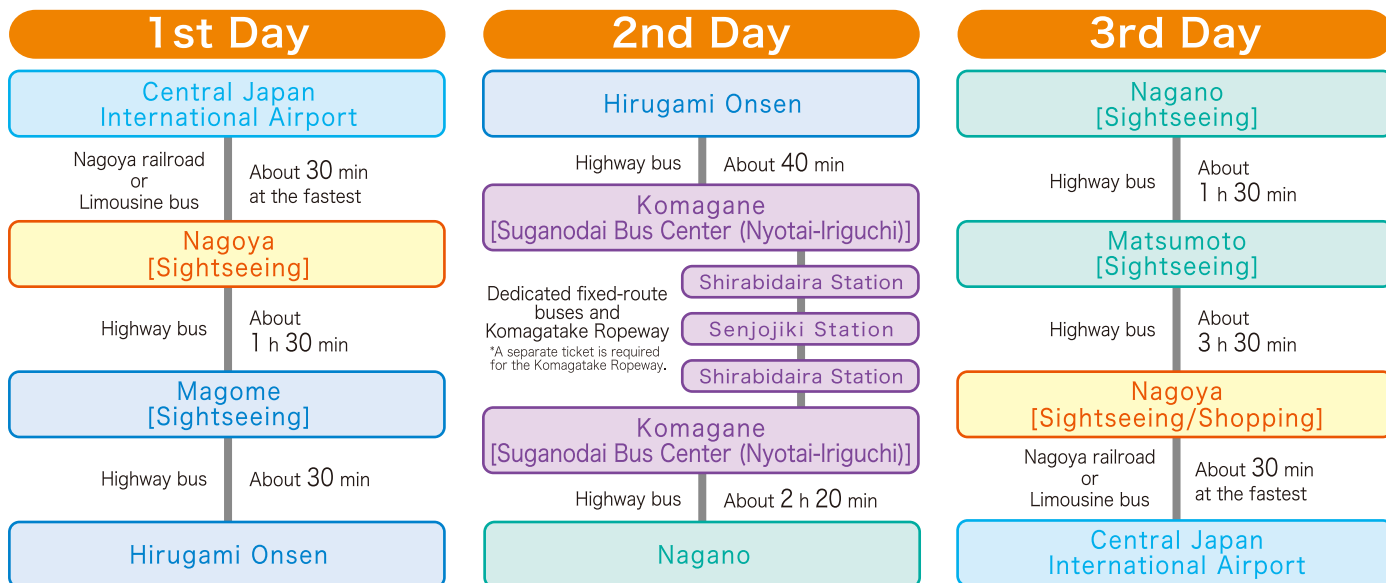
1st Day

Central Japan International Airport

Nagoya railroad or Limousine bus

About 30 min at the fastest

Nagoya [Sightseeing]

Highway bus

About 1 h 30 min

Magome [Sightseeing]

Highway bus

About 30 min

Hirugami Onsen

2nd Day

Hirugami Onsen

Highway bus

About 40 min

Komagane [Suganodai Bus Center (Nyotai-Iriguchi)]

Dedicated fixed-route buses and Komagatake Ropeway

*A separate ticket is required for the Komagatake Ropeway.

Shirabidaira Station

Senjojiki Station

Shirabidaira Station

Komagane [Suganodai Bus Center (Nyotai-Iriguchi)]

Highway bus

About 2 h 20 min

Nagano

3rd Day

Nagano [Sightseeing]

Highway bus

About 1 h 30 min

Matsumoto [Sightseeing]

Highway bus

About 3 h 30 min

Nagoya [Sightseeing/Shopping]

Nagoya railroad or Limousine bus

About 30 min at the fastest

Central Japan International Airport